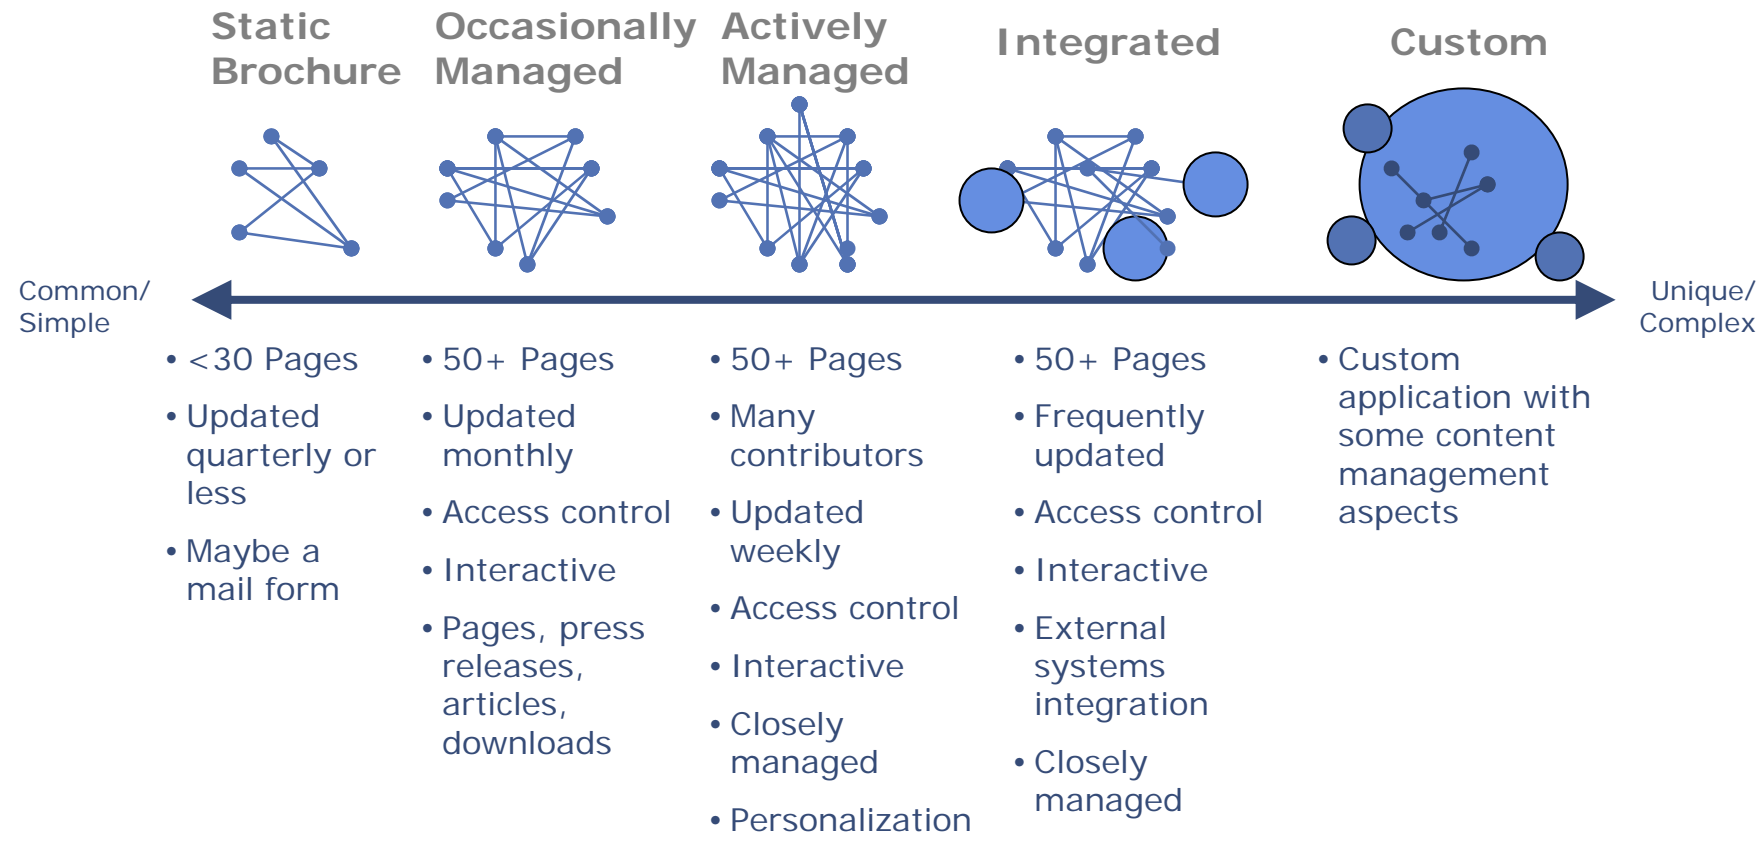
Static Brochure

Occasionally Managed

Actively Managed

Integrated

Custom

Common/ Simple

Unique/ Complex

• <30 Pages
• Updated quarterly or less
• Maybe a mail form

• 50+ Pages
• Updated monthly
• Access control
• Interactive
• Pages, press releases, articles, downloads

• 50+ Pages
• Many contributors
• Updated weekly
• Access control
• Interactive
• Closely managed
• Personalization

• 50+ Pages
• Frequently updated
• Access control
• Interactive
• External systems integration
• Closely managed

• Custom application with some content management aspects